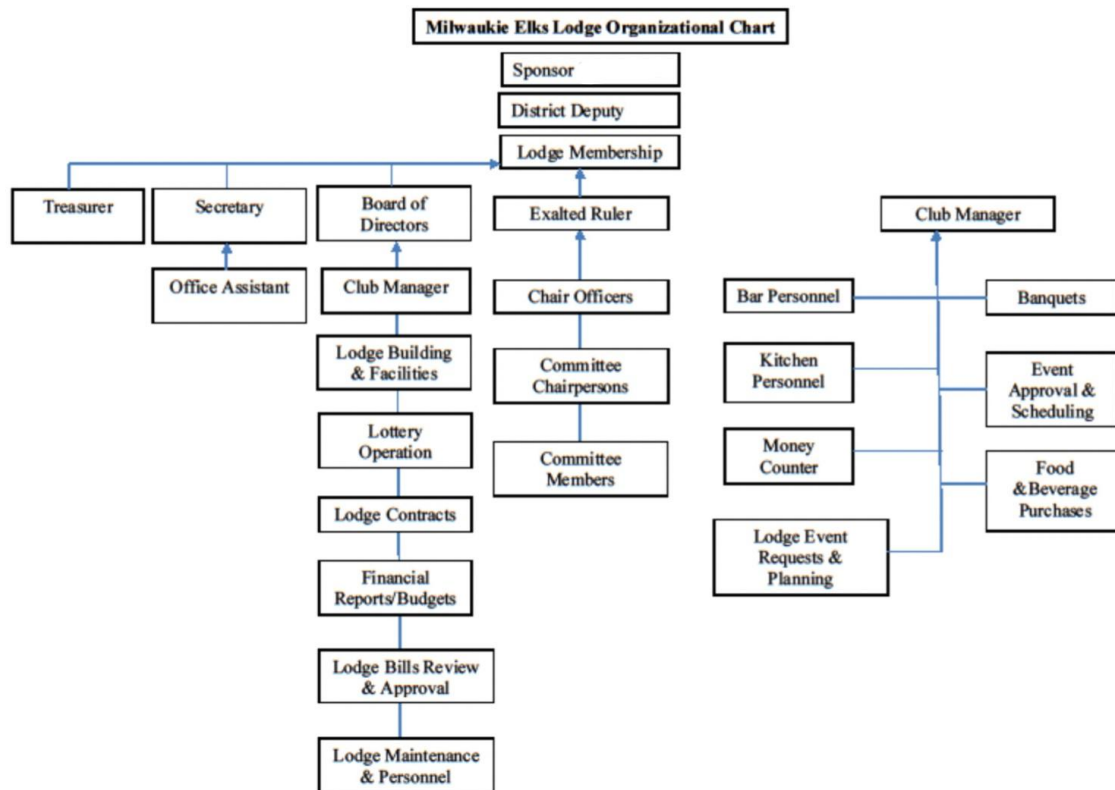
Milwaukie Elks Lodge Organizational Chart

Sponsor

District Deputy

Lodge Membership

Treasurer

Secretary

Board of Directors

Exalted Ruler

Office Assistant

Club Manager

Chair Officers

Lodge Building & Facilities

Committee Chairpersons

Lottery Operation

Committee Members

Lodge Contracts

Financial Reports/Budgets

Lodge Bills Review & Approval

Lodge Maintenance & Personnel

Club Manager

Bar Personnel

Banquets

Kitchen Personnel

Event Approval & Scheduling

Money Counter

Food &Beverage Purchases

Lodge Event Requests & Planning